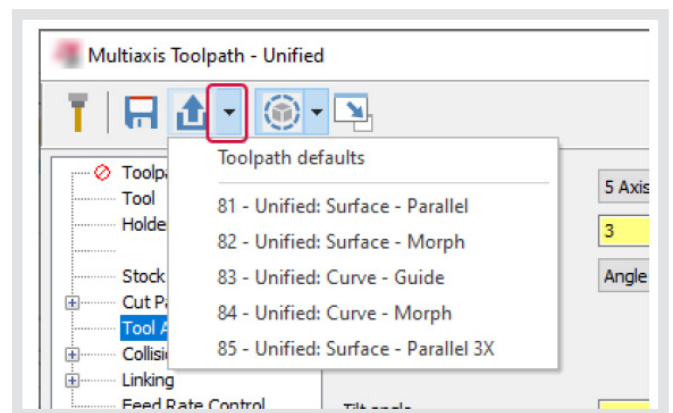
Multiaxis Toolpath - Unified

Toolpa
Tool
Holde
Stock
Cut Pa
Tool A
Collisi
Linking
Feed Rate Control

Toolpath defaults

81 - Unified: Surface - Parallel
82 - Unified: Surface - Morph
83 - Unified: Curve - Guide
84 - Unified: Curve - Morph
85 - Unified: Surface - Parallel 3X

5 Axis
3
Angle
Tilt angle